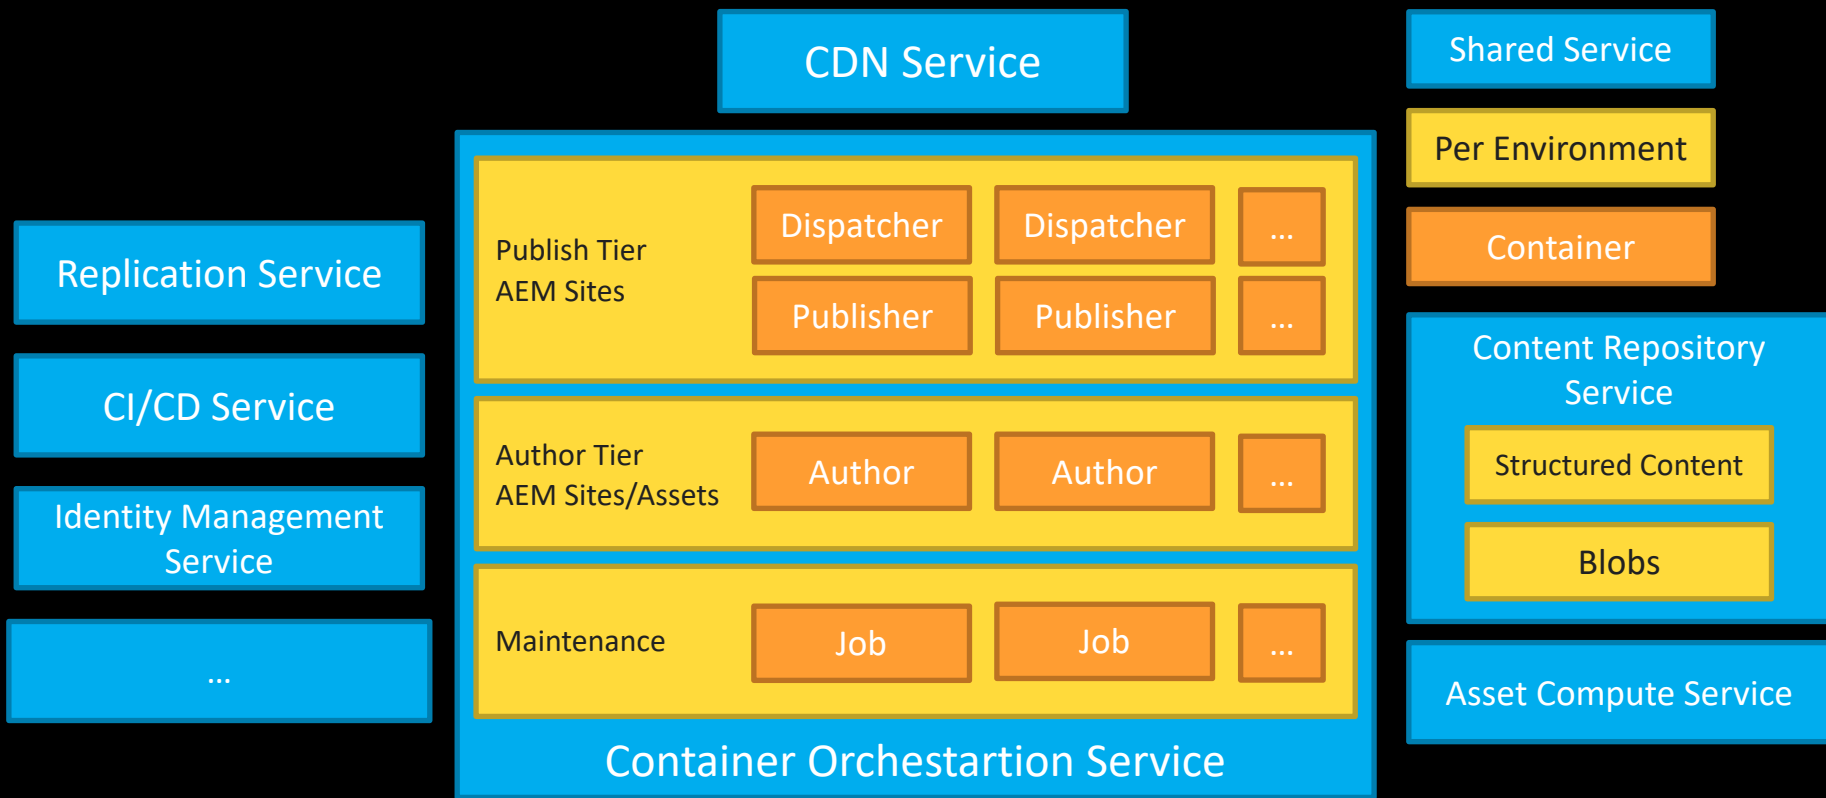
CDN Service

Shared Service

Per Environment

Container

Replication Service

CI/CD Service

Identity Management Service

...

Publish Tier
AEM Sites

Dispatcher

Dispatcher

...

Publisher

Publisher

...

Author Tier
AEM Sites/Assets

Author

Author

...

Maintenance

Job

Job

...

Container Orchestartion Service

Content Repository Service

Structured Content

Blobs

Asset Compute Service